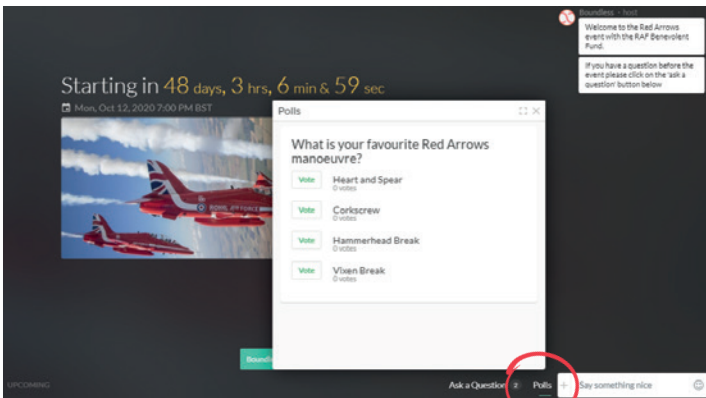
Boundless - host

Welcome to the Red Arrows event with the RAF Benevolent Fund.

If you have a question before the event please click on the 'ask a question' button below

Starting in 48 days, 3 hrs, 6 min & 59 sec

Mon, Oct 12, 2020 7:00 PM BST

ROYAL AIR FORCE

Polls

What is your favourite Red Arrows manoeuvre?

Vote Heart and Spear
0 votes

Vote Corkscrew
0 votes

Vote Hammerhead Break
0 votes

Vote Vixen Break
0 votes

Boundl

UPCOMING

Ask a Question 2 Polls + Say something nice